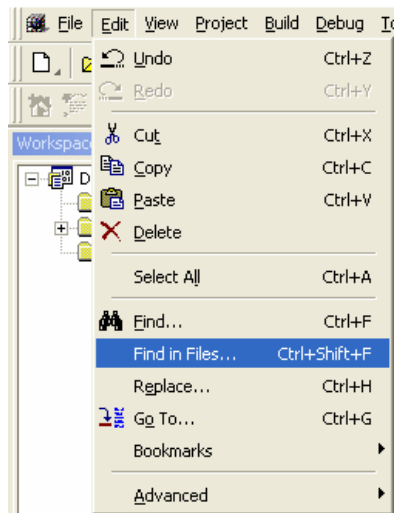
File Edit View Project Build Debug To

Undo Ctrl+Z
Redo Ctrl+Y
Cut Ctrl+X
Copy Ctrl+C
Paste Ctrl+V
Delete
Select All Ctrl+A
Find... Ctrl+F
Find in Files... Ctrl+Shift+F
Replace... Ctrl+H
Go To... Ctrl+G
Bookmarks
Advanced

Workspace
D